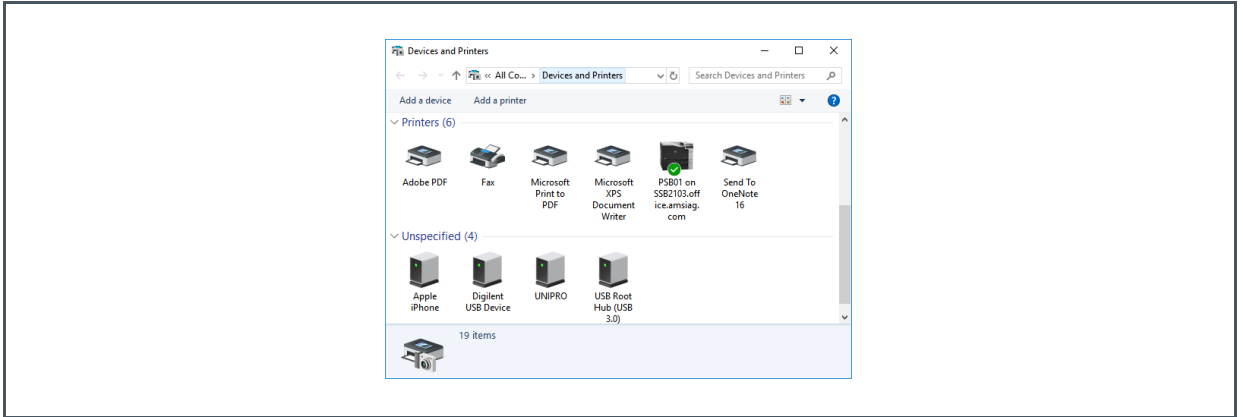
Devices and Printers

« All Co... › Devices and Printers

Search Devices and Printers

Add a device    Add a printer

Printers (6)

Adobe PDF

Fax

Microsoft Print to PDF

Microsoft XPS Document Writer

PSB01 on SSB2103.office.amsiag.com

Send To OneNote 16

Unspecified (4)

Apple iPhone

Digilent USB Device

UNIPRO

USB Root Hub (USB 3.0)

19 items